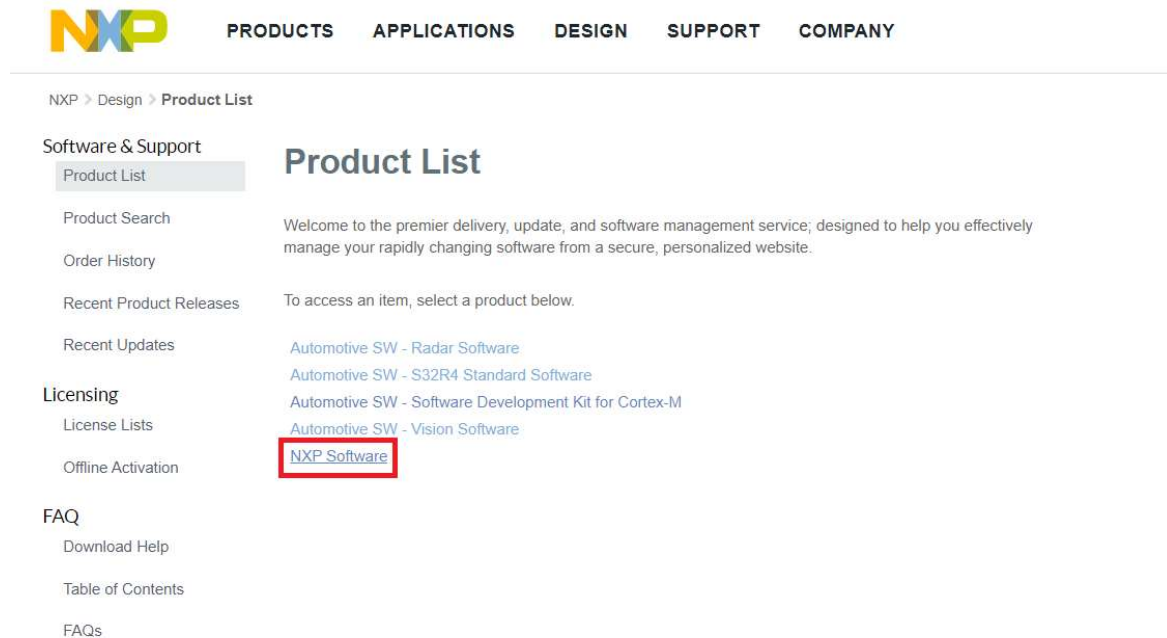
NXP

PRODUCTS APPLICATIONS DESIGN SUPPORT COMPANY

NXP > Design > Product List

Software & Support

Product List

Product Search

Order History

Recent Product Releases

Recent Updates

Licensing

License Lists

Offline Activation

FAQ

Download Help

Table of Contents

FAQs

Product List

Welcome to the premier delivery, update, and software management service; designed to help you effectively manage your rapidly changing software from a secure, personalized website.

To access an item, select a product below.

Automotive SW - Radar Software
Automotive SW - S32R4 Standard Software
Automotive SW - Software Development Kit for Cortex-M
Automotive SW - Vision Software
NXP Software